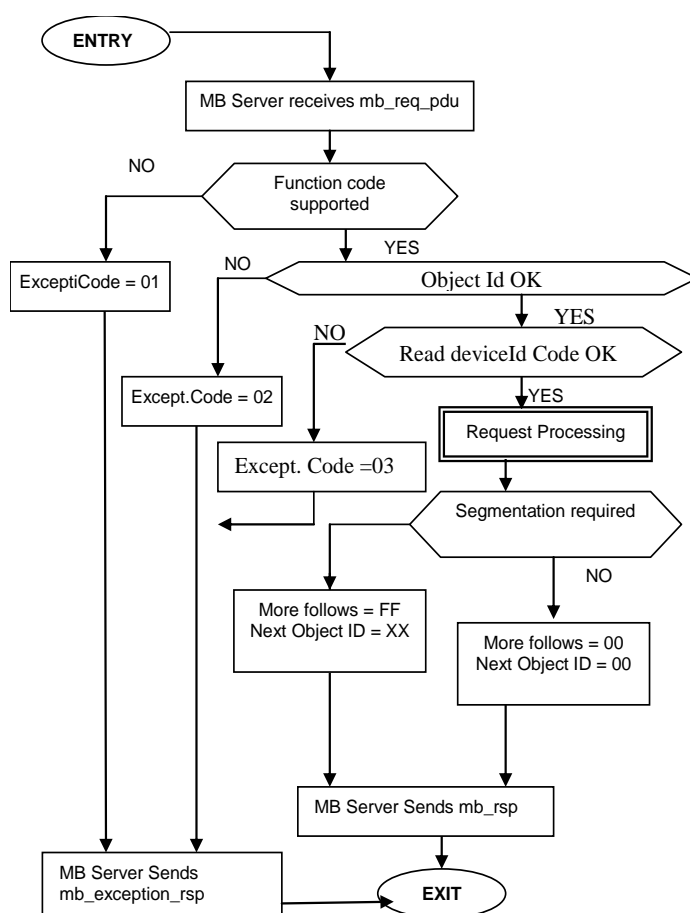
ENTRY

MB Server receives mb_req_pdu

NO

Function code supported

YES

NO

ExceptiCode = 01

Object Id OK

YES

NO

Read deviceId Code OK

Except.Code = 02

YES

Request Processing

Except. Code =03

Segmentation required

NO

More follows = FF
Next Object ID = XX

More follows = 00
Next Object ID = 00

MB Server Sends mb_rsp

MB Server Sends mb_exception_rsp

EXIT